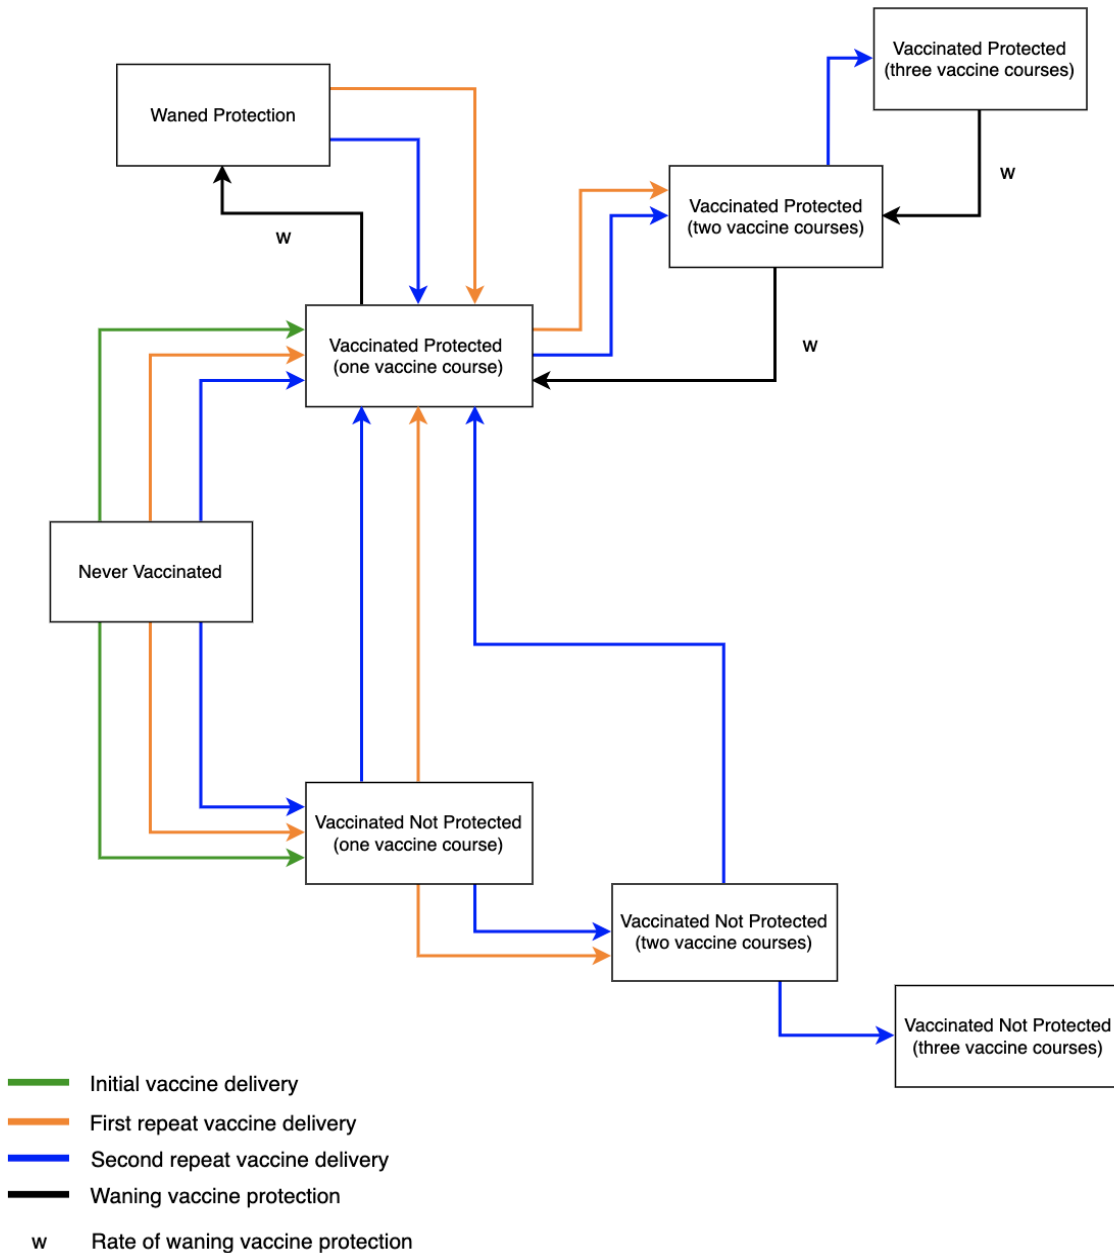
Vaccinated Protected (three vaccine courses)

Waned Protection

w

Vaccinated Protected (two vaccine courses)

w

Vaccinated Protected (one vaccine course)

w

Never Vaccinated

Vaccinated Not Protected (one vaccine course)

Vaccinated Not Protected (two vaccine courses)

Vaccinated Not Protected (three vaccine courses)

Initial vaccine delivery

First repeat vaccine delivery

Second repeat vaccine delivery

Waning vaccine protection

w Rate of waning vaccine protection